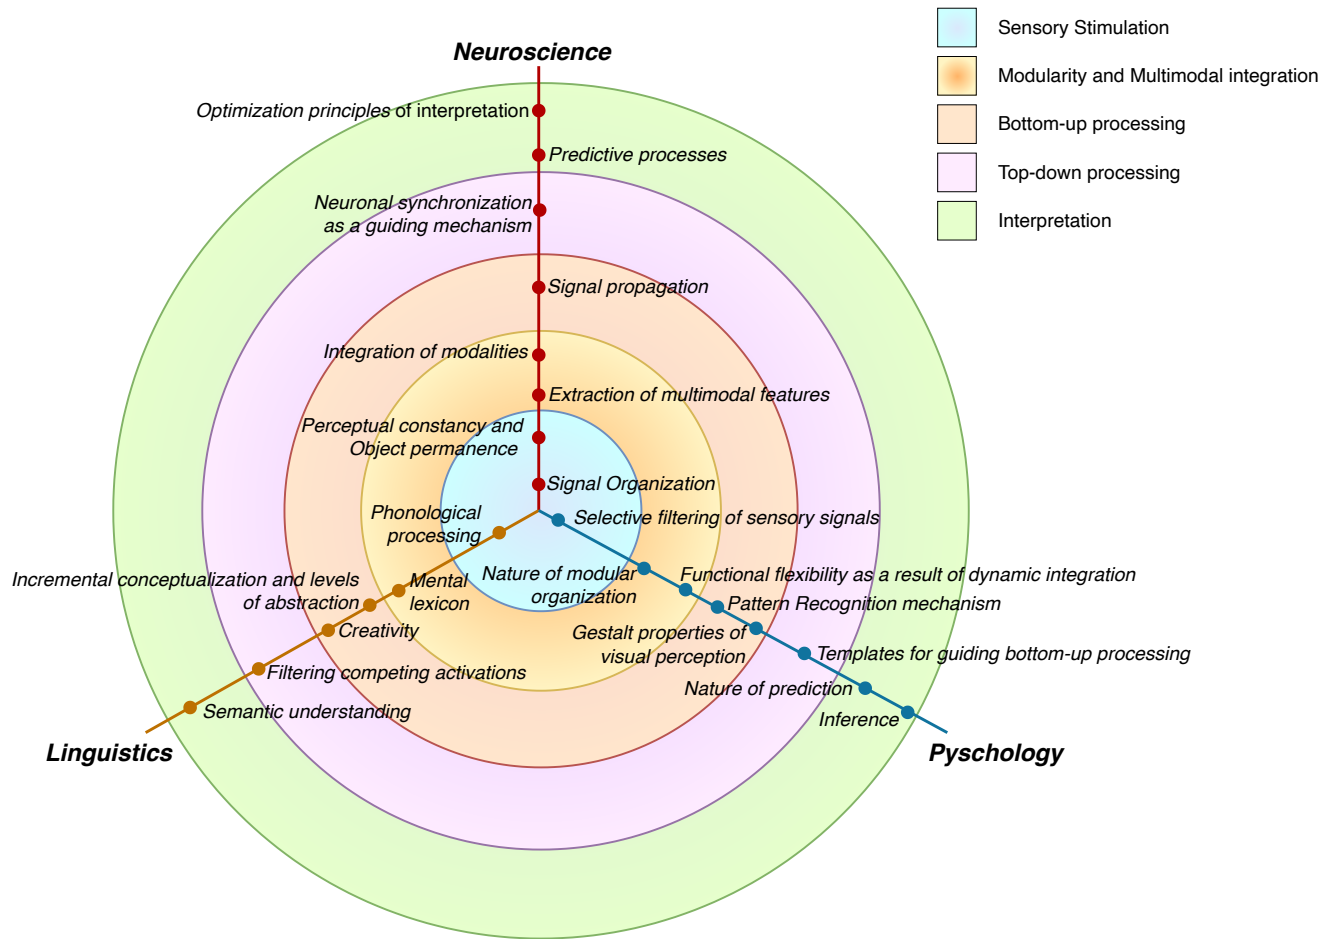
Sensory Stimulation
Modularity and Multimodal integration
Bottom-up processing
Top-down processing
Interpretation

Neuroscience

Optimization principles of interpretation
Predictive processes
Neuronal synchronization as a guiding mechanism
Signal propagation
Integration of modalities
Extraction of multimodal features
Perceptual constancy and Object permanence
Signal Organization
Phonological processing
Selective filtering of sensory signals
Nature of modular organization
Incremental conceptualization and levels of abstraction
Mental lexicon
Functional flexibility as a result of dynamic integration
Pattern Recognition mechanism
Creativity
Gestalt properties of visual perception
Templates for guiding bottom-up processing
Filtering competing activations
Nature of prediction
Semantic understanding
Inference

Linguistics
Pyschology